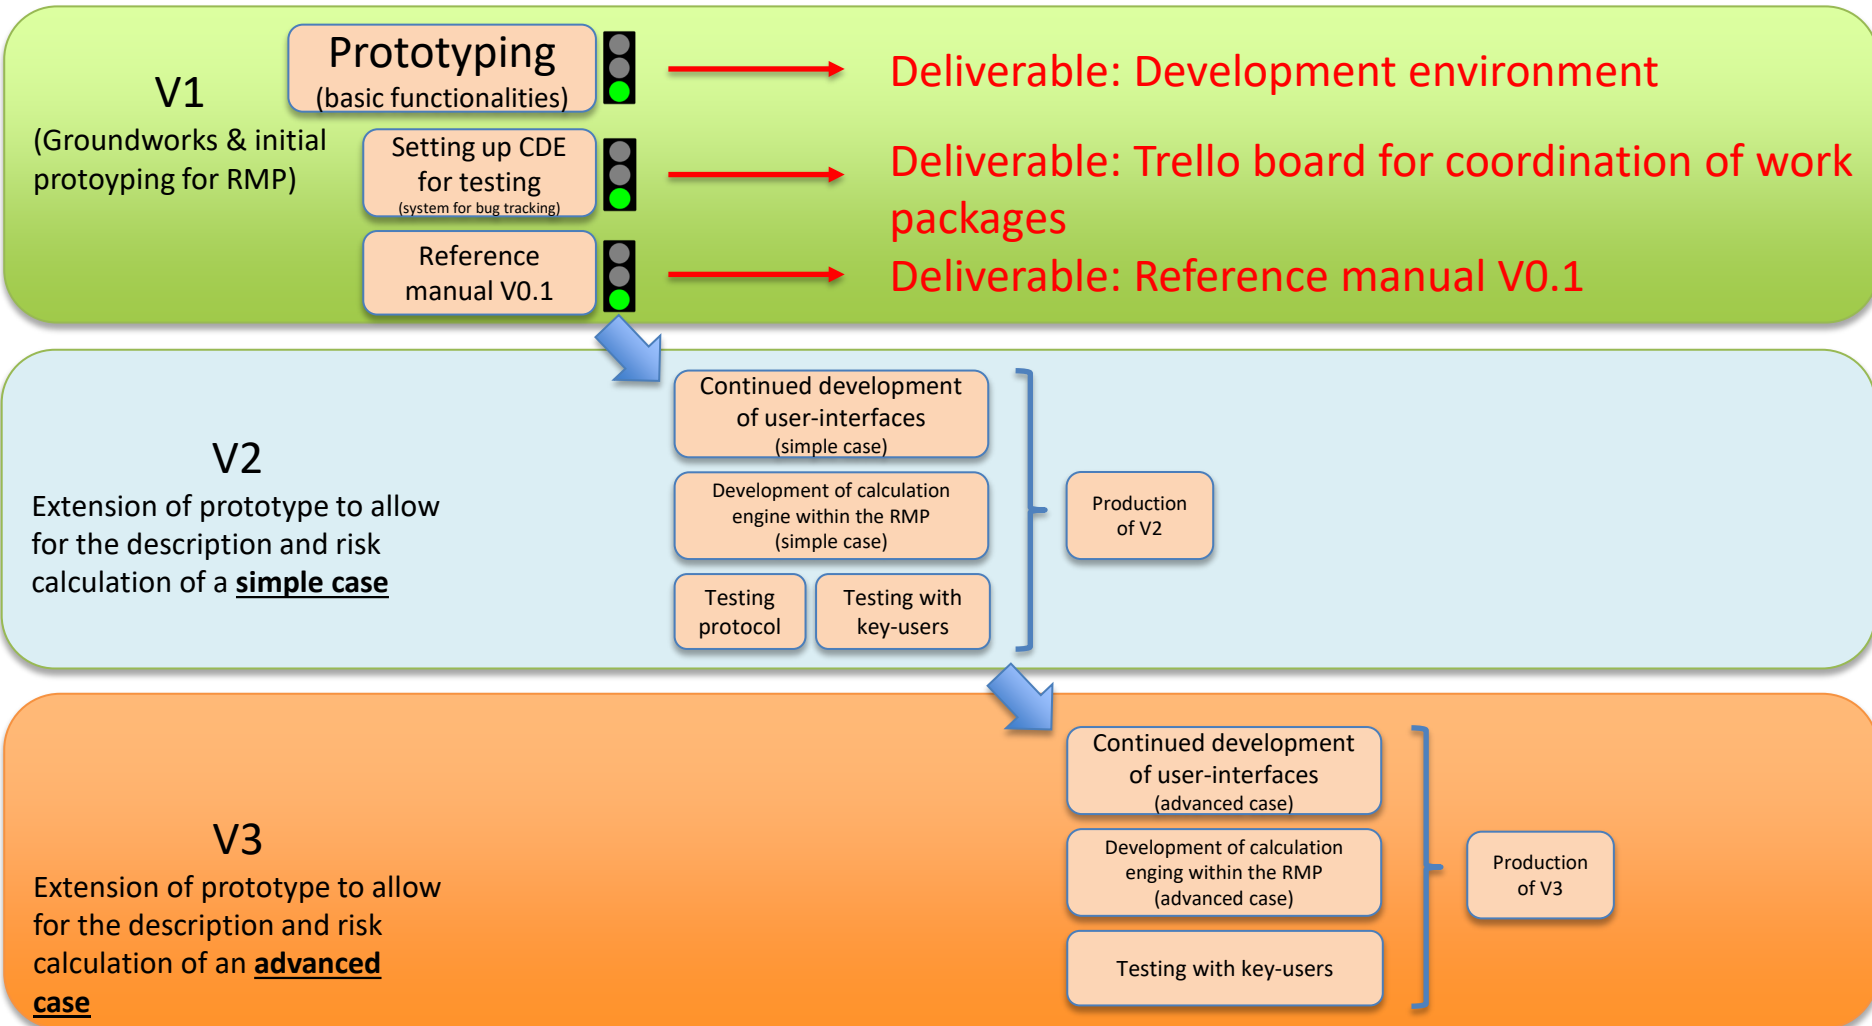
V1
(Groundworks & initial protoyping for RMP)

Prototyping
(basic functionalities)

Deliverable: Development environment

Setting up CDE for testing
(system for bug tracking)

Deliverable: Trello board for coordination of work packages

Reference manual V0.1

Deliverable: Reference manual V0.1

V2
Extension of prototype to allow for the description and risk calculation of a **simple case**

Continued development of user-interfaces
(simple case)

Development of calculation engine within the RMP
(simple case)

Testing protocol

Testing with key-users

Production of V2

V3
Extension of prototype to allow for the description and risk calculation of an **advanced case**

Continued development of user-interfaces
(advanced case)

Development of calculation enging within the RMP
(advanced case)

Testing with key-users

Production of V3